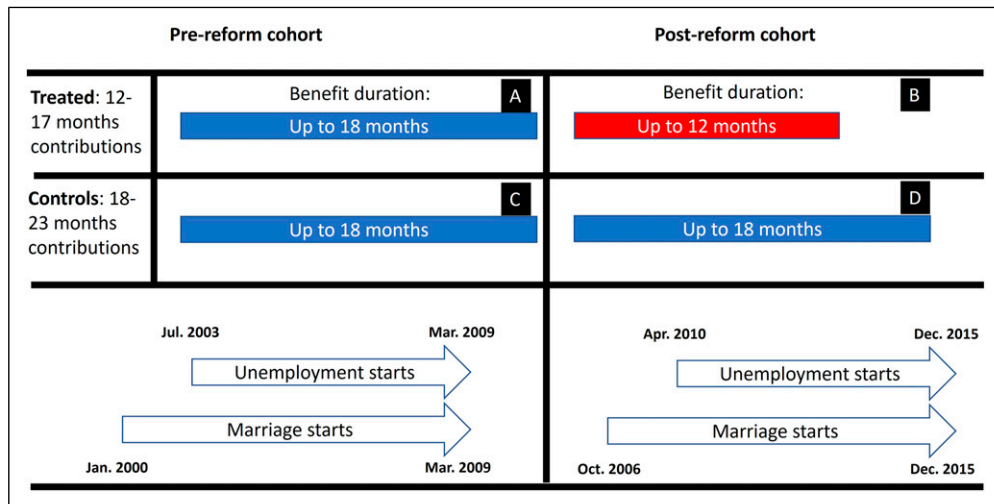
| | Pre-reform cohort | Post-reform cohort |
|---|---|---|
| **Treated**: 12-17 months contributions | Benefit duration: A Up to 18 months | Benefit duration: B Up to 12 months |
| **Controls**: 18-23 months contributions | C Up to 18 months | D Up to 18 months |

Jul. 2003
Mar. 2009
Unemployment starts
Marriage starts
Jan. 2000
Mar. 2009

Apr. 2010
Dec. 2015
Unemployment starts
Marriage starts
Oct. 2006
Dec. 2015